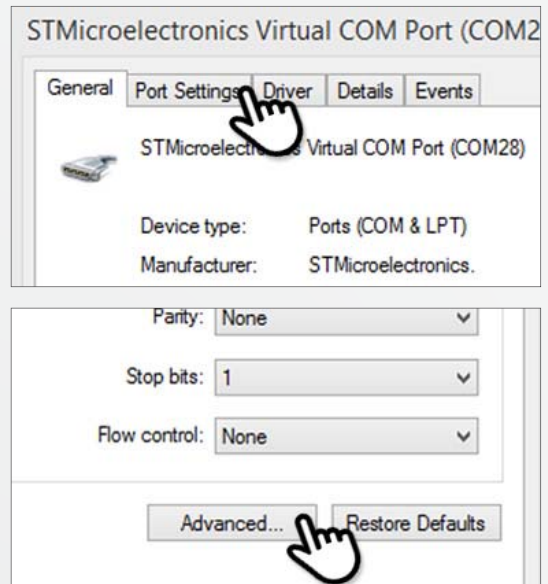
STMicroelectronics Virtual COM Port (COM2

General | Port Settings | Driver | Details | Events

STMicroelectro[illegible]s Virtual COM Port (COM28)

Device type: Ports (COM & LPT)

Manufacturer: STMicroelectronics.

Parity: None

Stop bits: 1

Flow control: None

Advanced...

Restore Defaults